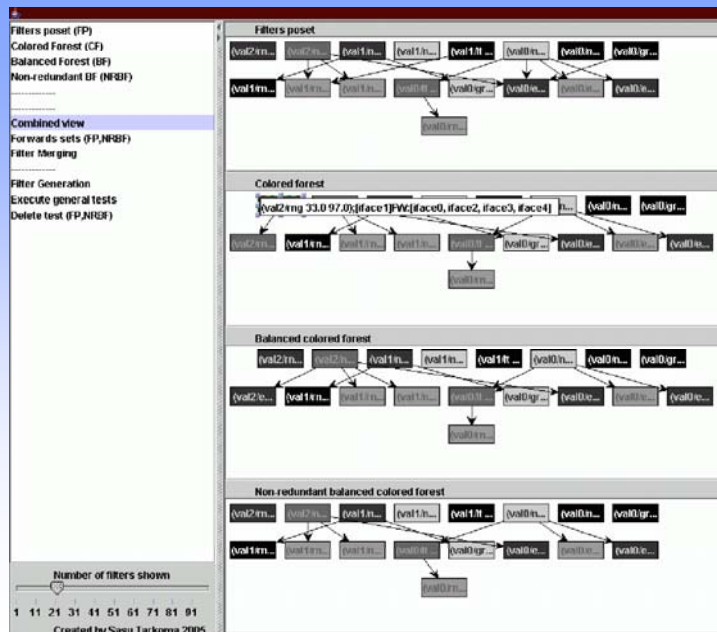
Filters poset (FP)
Colored Forest (CF)
Balanced Forest (BF)
Non-redundant BF (NRBF)
...............
...............
Combined view
Forwards sets (FP,NRBF)
Filter Merging
...............
Filter Generation
Execute general tests
Delete test (FP,NRBF)

Number of filters shown

1 11 21 31 41 51 61 71 81 91

Created by Sasu Tarkoma 2005

Filters poset

(val2/m... (val2/n... (val1/n... (val1/n... (val1/lt ... (val0/n... (val0/n... (val0/gr...

(val1/m... (val1/n... (val1/n... (val0/lt ... (val0/gr... (val0/e... (val0/e... (val0/n...

(val0/n...

Colored forest

(val2/mg 33.0 97.0);[iface1]FW:[iface0, iface2, iface3, iface4] n... (val0/n... (val0/gr...

(val2/m... (val1/m... (val1/n... (val1/n... (val0/lt ... (val0/gr... (val0/e... (val0/e... (val0/n...

(val0/n...

Balanced colored forest

(val2/m... (val2/n... (val1/n... (val1/n... (val1/lt ... (val0/n... (val0/n... (val0/gr...

(val2/e... (val1/m... (val1/n... (val1/n... (val0/lt ... (val0/gr... (val0/e... (val0/e... (val0/e...

(val0/n...

Non-redundant balanced colored forest

(val2/m... (val2/n... (val1/n... (val1/n... (val1/lt ... (val0/n... (val0/n... (val0/gr...

(val1/m... (val1/n... (val1/n... (val0/lt ... (val0/e... (val0/e... (val0/e...

(val0/n...